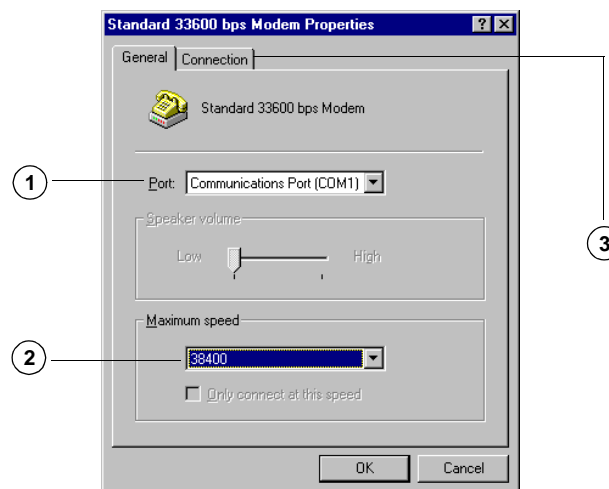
Standard 33600 bps Modem Properties

?

General

Connection

Standard 33600 bps Modem

1

Port: Communications Port (COM1)

Speaker volume

Low

High

Maximum speed

2

38400

Only connect at this speed

OK

Cancel

3